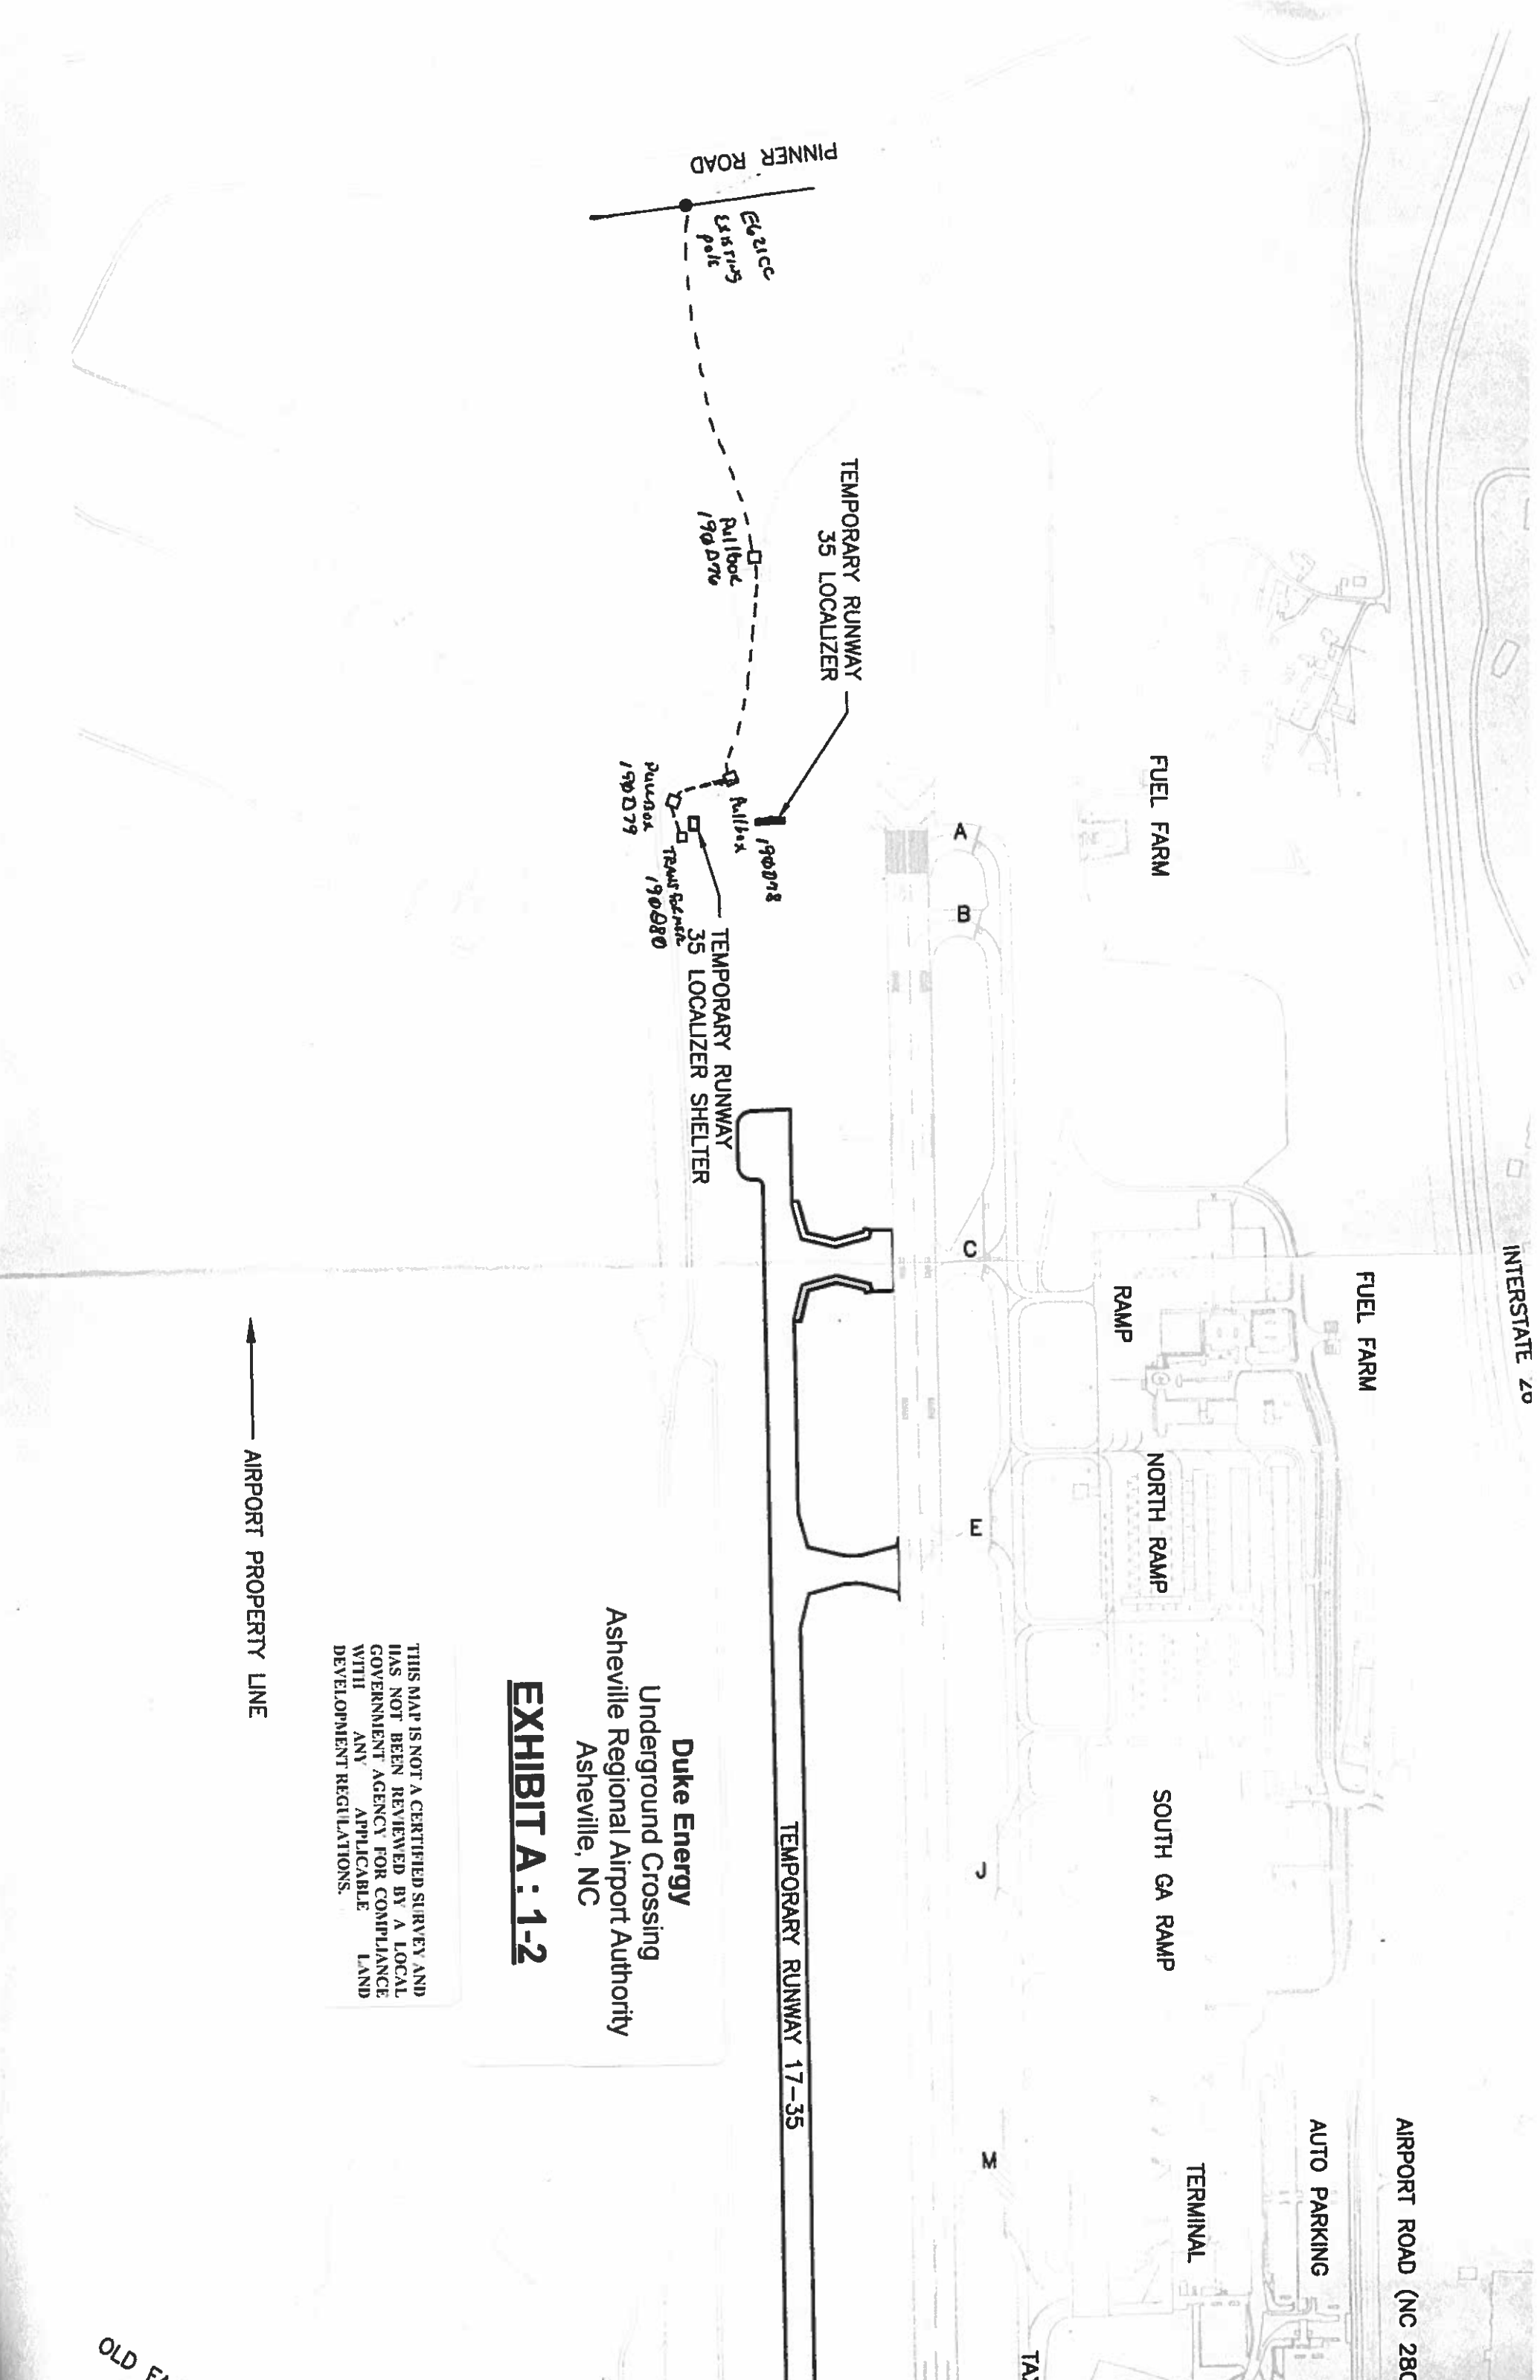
PINNER ROAD

Ex21cc
Existing
pole

TEMPORARY RUNWAY
35 LOCALIZER

Pullbox
190D76

190D78

Pullbox

Pullbox
190D79

Transformer
190080

TEMPORARY RUNWAY
35 LOCALIZER SHELTER

FUEL FARM

A

B

C

E

J

M

INTERSTATE 26

FUEL FARM

RAMP

NORTH RAMP

SOUTH GA RAMP

TERMINAL

AUTO PARKING

AIRPORT ROAD (NC 280

TEMPORARY RUNWAY 17-35

AIRPORT PROPERTY LINE

Duke Energy
Underground Crossing
Asheville Regional Airport Authority
Asheville, NC

EXHIBIT A : 1-2

THIS MAP IS NOT A CERTIFIED SURVEY AND HAS NOT BEEN REVIEWED BY A LOCAL GOVERNMENT AGENCY FOR COMPLIANCE WITH ANY APPLICABLE LAND DEVELOPMENT REGULATIONS.

OLD F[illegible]

TA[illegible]